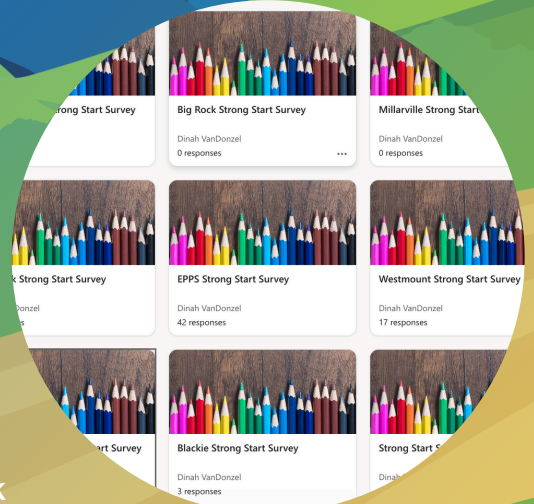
rong Start Survey

Big Rock Strong Start Survey

Dinah VanDonzel

0 responses

...

Millarville Strong Start

Dinah VanDonzel

0 responses

k Strong Start Survey

Donzel

es

EPPS Strong Start Survey

Dinah VanDonzel

42 responses

Westmount Strong Start Survey

Dinah VanDonzel

17 responses

art Survey

Blackie Strong Start Survey

Dinah VanDonzel

3 responses

Strong Start S

Dinah

K